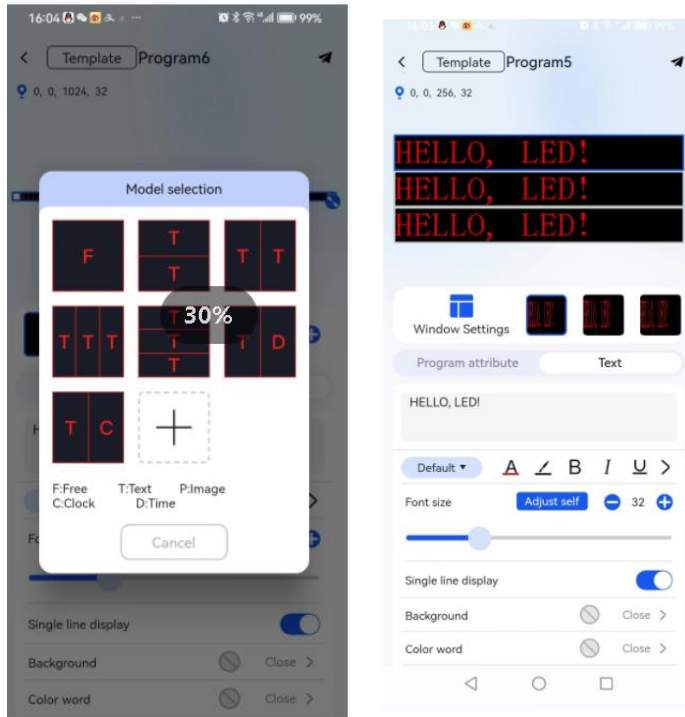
16:04 99%

< Template Program6

0, 0, 1024, 32

Model selection

F

T
T

T T

T T T

T
T
T

30%

T D

T C

+

F:Free T:Text P:Image
C:Clock D:Time

Cancel

Single line display

Background Close >

Color word Close >

16:05 99%

< Template Program5

0, 0, 256, 32

HELLO, LED!
HELLO, LED!
HELLO, LED!

Window Settings

Program attribute Text

HELLO, LED!

Default ▾ A B I U >

Font size Adjust self 32

Single line display

Background Close >

Color word Close >